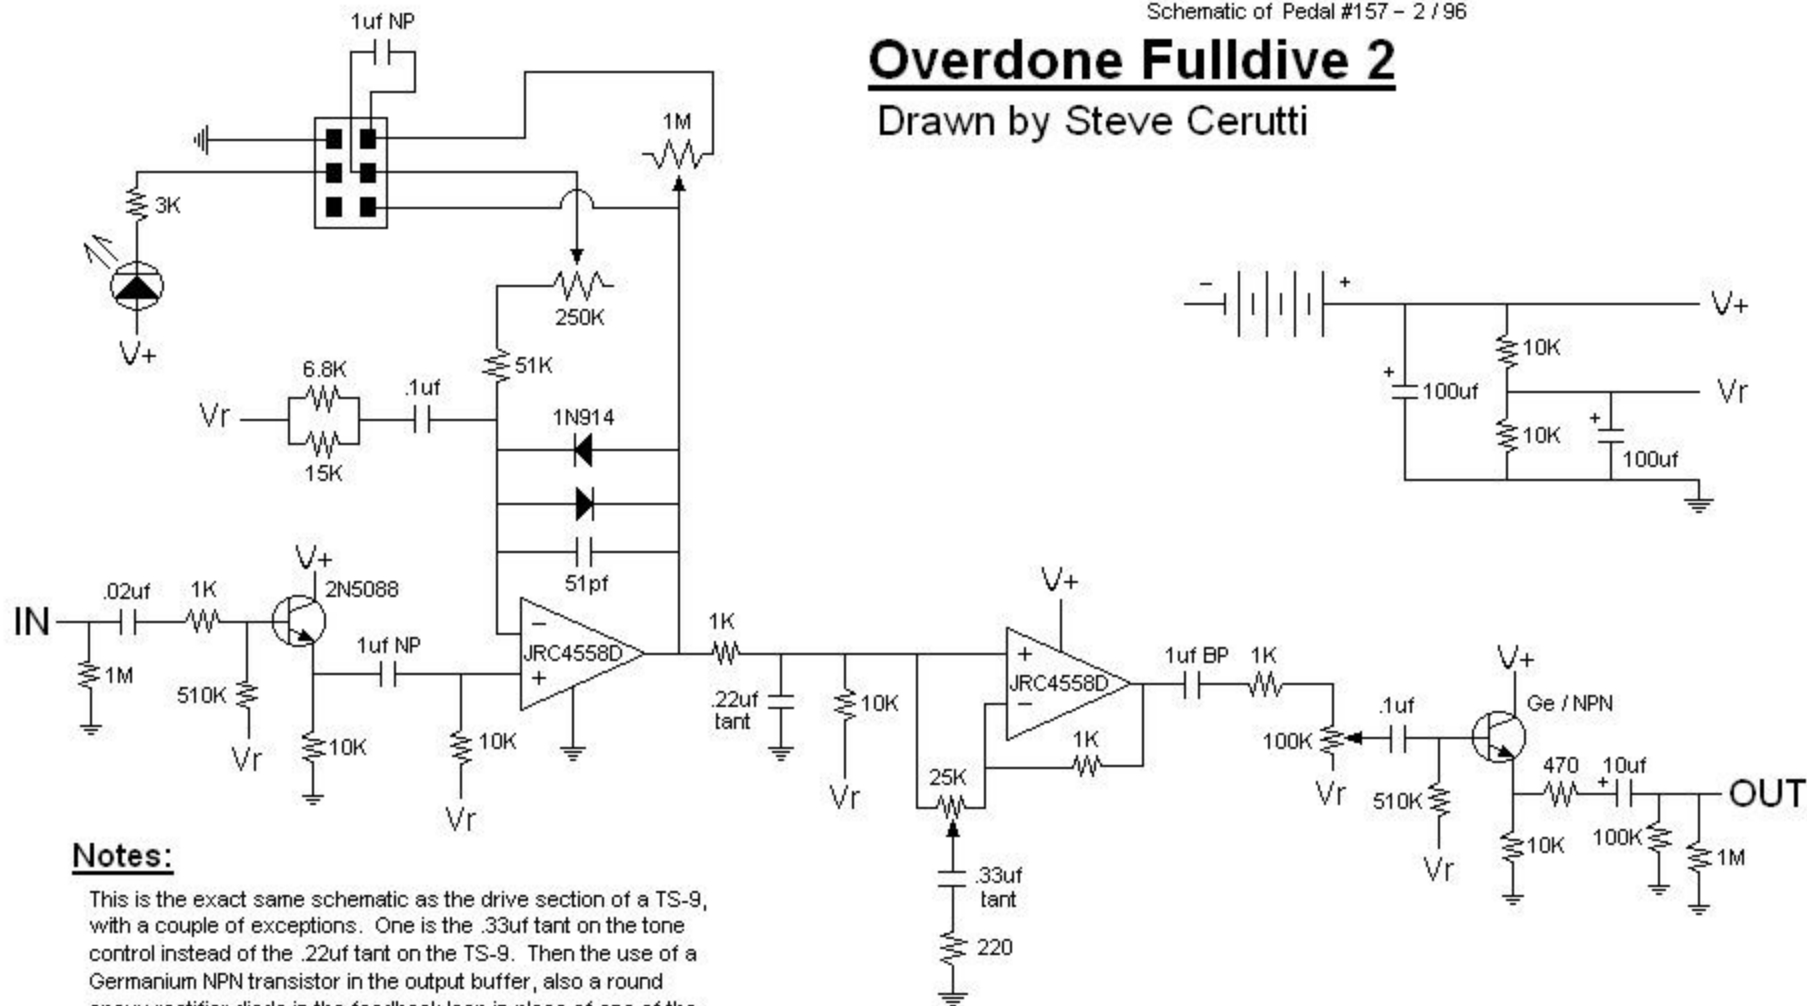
Schematic of Pedal #157 – 2 / 96

Overdone Fulldive 2

Drawn by Steve Cerutti

1uf NP

1M

3K

V+

250K

51K

6.8K

.1uf

Vr

1N914

15K

51pf

V+

2N5088

.02uf

1K

IN

1M

510K

Vr

1uf NP

JRC4558D

10K

10K

Vr

1K

.22uf tant

10K

Vr

V+

JRC4558D

1K

25K

.33uf tant

220

1uf BP

1K

100K

Vr

.1uf

V+

Ge / NPN

510K

Vr

10K

470

10uf

100K

1M

OUT

–

+

V+

10K

Vr

100uf

10K

100uf

Notes:

This is the exact same schematic as the drive section of a TS-9, with a couple of exceptions. One is the .33uf tant on the tone control instead of the .22uf tant on the TS-9. Then the use of a Germanium NPN transistor in the output buffer, also a round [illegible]